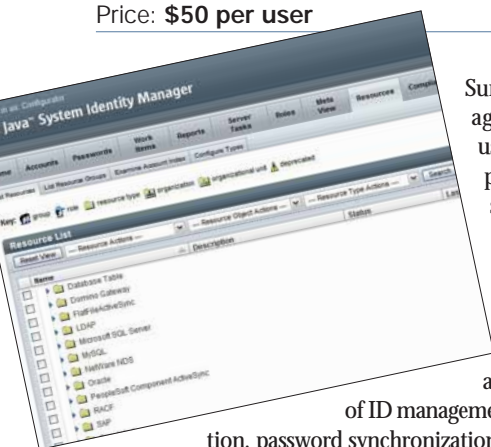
Price: **$50 per user**

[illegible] as: Configurator

Java™ System Identity Manager

Accounts | Passwords | Work Items | Reports | Server Tasks | Roles | Meta View | Resources | Complia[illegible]

List Resources | List Resource Groups | Examine Account Index | Configure Types

Key: group role resource type organization organizational unit deprecated

Resource List

Reset View | — Resource Actions — | — Resource Object Actions — | — Resource Type Actions — | Search

Name | Description | Status | Las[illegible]

Database Table
Domino Gateway
FlatFileActiveSync
LDAP
Microsoft SQL Server
MySQL
NetWare NDS
Oracle
PeopleSoft Component ActiveSync
RACF
SAP

Sun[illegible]
ag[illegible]
u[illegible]
P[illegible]
a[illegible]
of ID manageme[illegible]
tion, password synchronization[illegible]